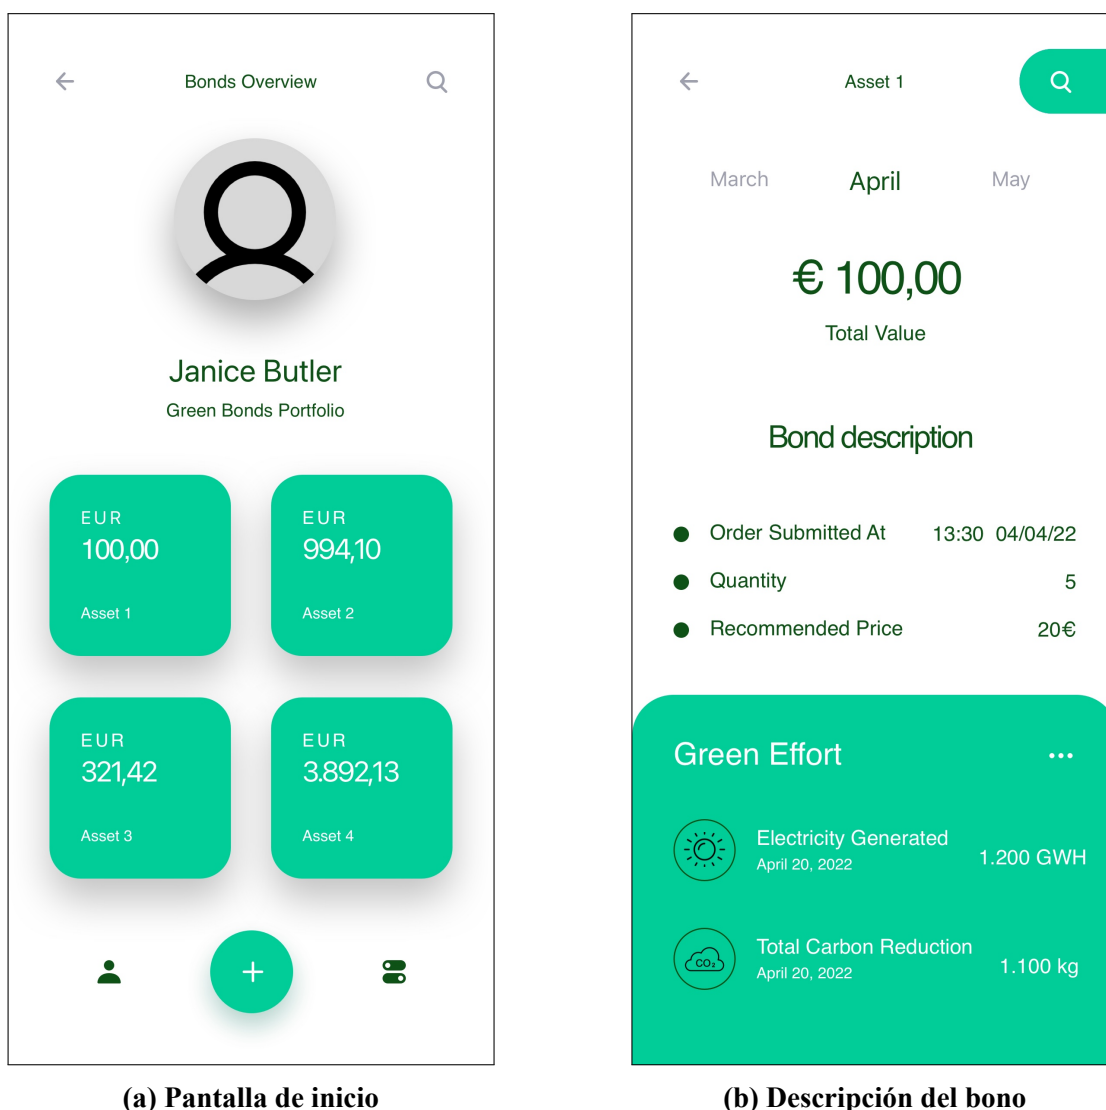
Bonds Overview

Janice Butler

Green Bonds Portfolio

EUR
100,00
Asset 1

EUR
994,10
Asset 2

EUR
321,42
Asset 3

EUR
3.892,13
Asset 4

+

(a) Pantalla de inicio

Asset 1

March April May

€ 100,00

Total Value

Bond description

Order Submitted At 13:30 04/04/22

Quantity 5

Recommended Price 20€

Green Effort ...

Electricity Generated
April 20, 2022
1.200 GWH

$CO_2$

Total Carbon Reduction
April 20, 2022
1.100 kg

(b) Descripción del bono